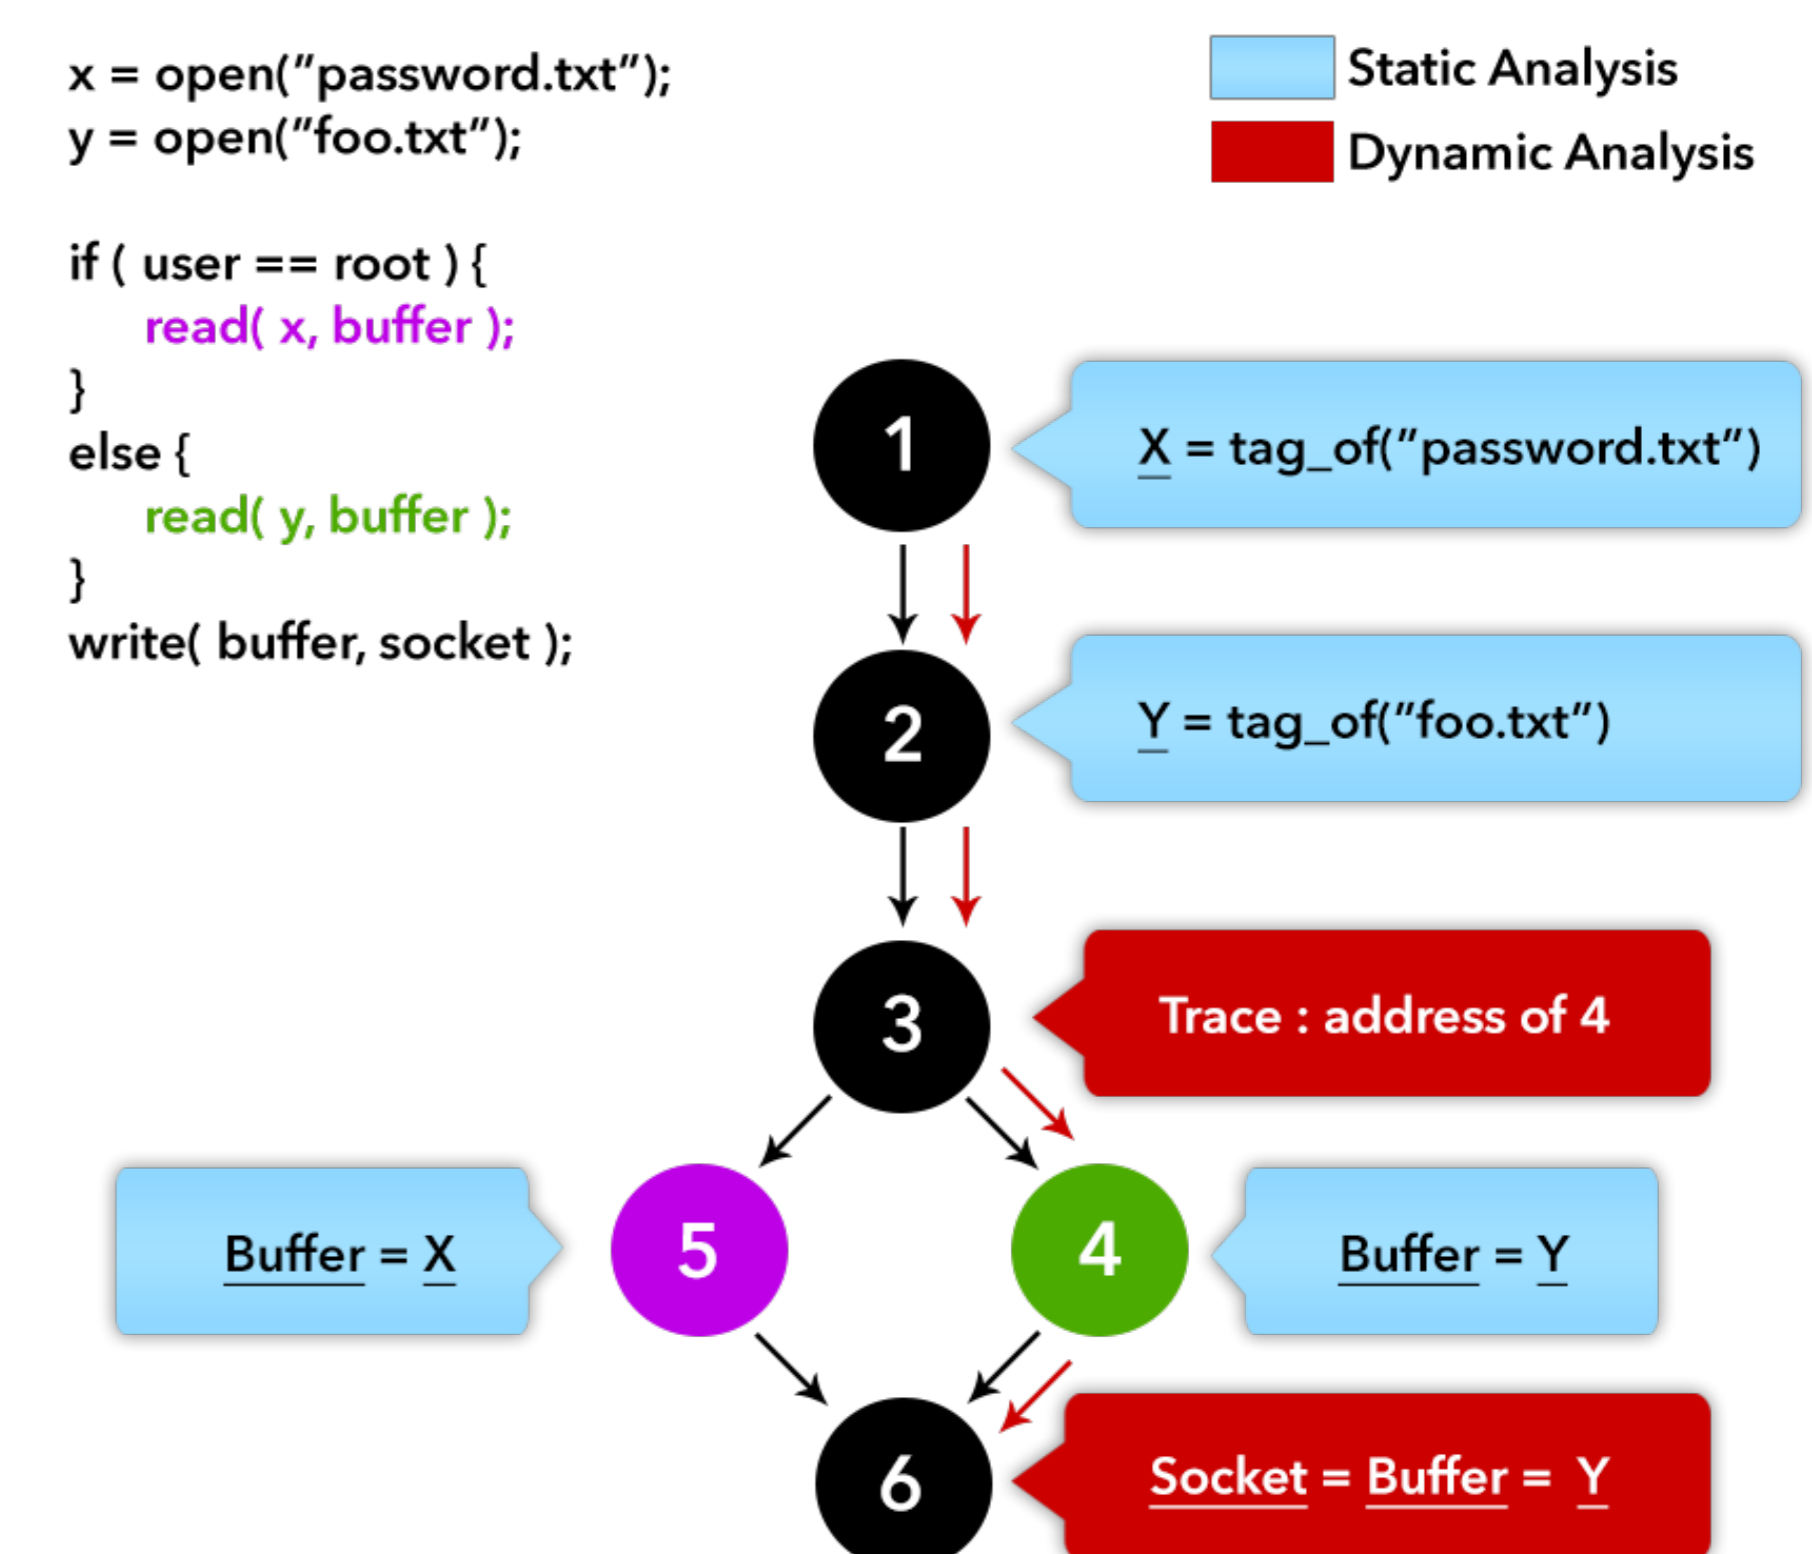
x = open("password.txt");
y = open("foo.txt");

if ( user == root ) {
read( x, buffer );
}
else {
read( y, buffer );
}
write( buffer, socket );

Static Analysis
Dynamic Analysis

1
X = tag_of("password.txt")

2
Y = tag_of("foo.txt")

3
Trace : address of 4

5
Buffer = X

4
Buffer = Y

6
Socket = Buffer = Y